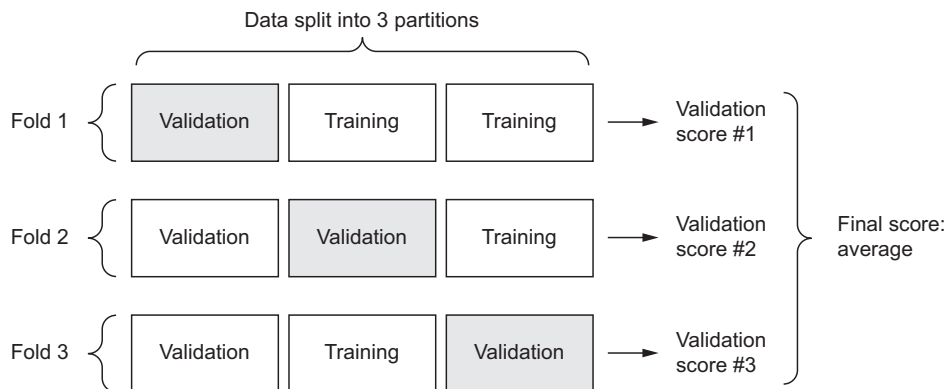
Data split into 3 partitions

Fold 1
Validation
Training
Training
Validation score #1

Fold 2
Validation
Validation
Training
Validation score #2

Fold 3
Validation
Training
Validation
Validation score #3

Final score: average